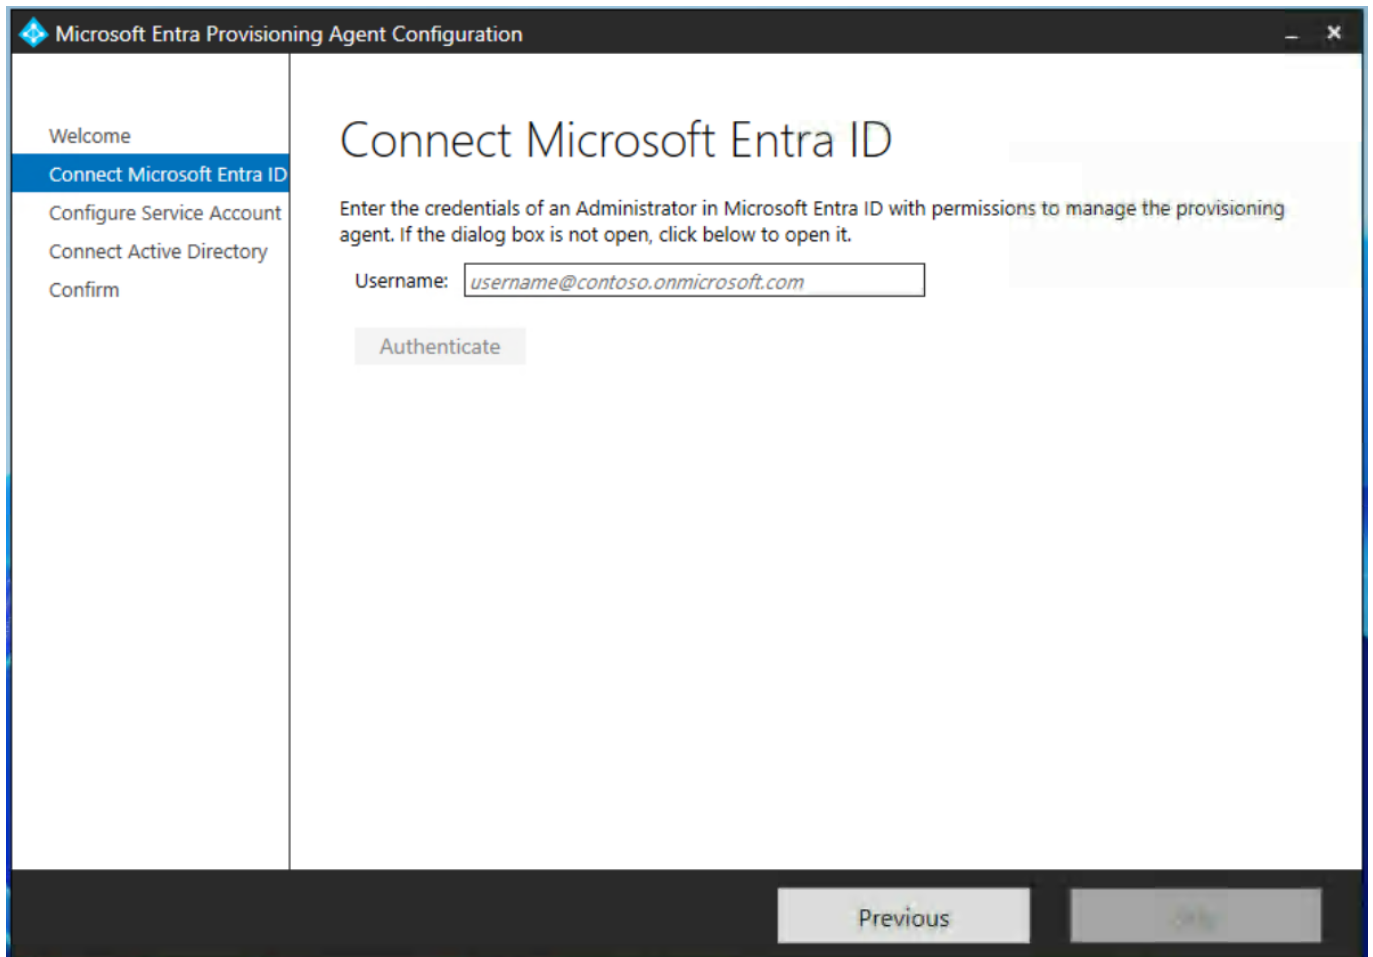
Microsoft Entra Provisioning Agent Configuration

Welcome
Connect Microsoft Entra ID
Configure Service Account
Connect Active Directory
Confirm

Connect Microsoft Entra ID

Enter the credentials of an Administrator in Microsoft Entra ID with permissions to manage the provisioning agent. If the dialog box is not open, click below to open it.

Username: username@contoso.onmicrosoft.com

Authenticate

Previous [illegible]